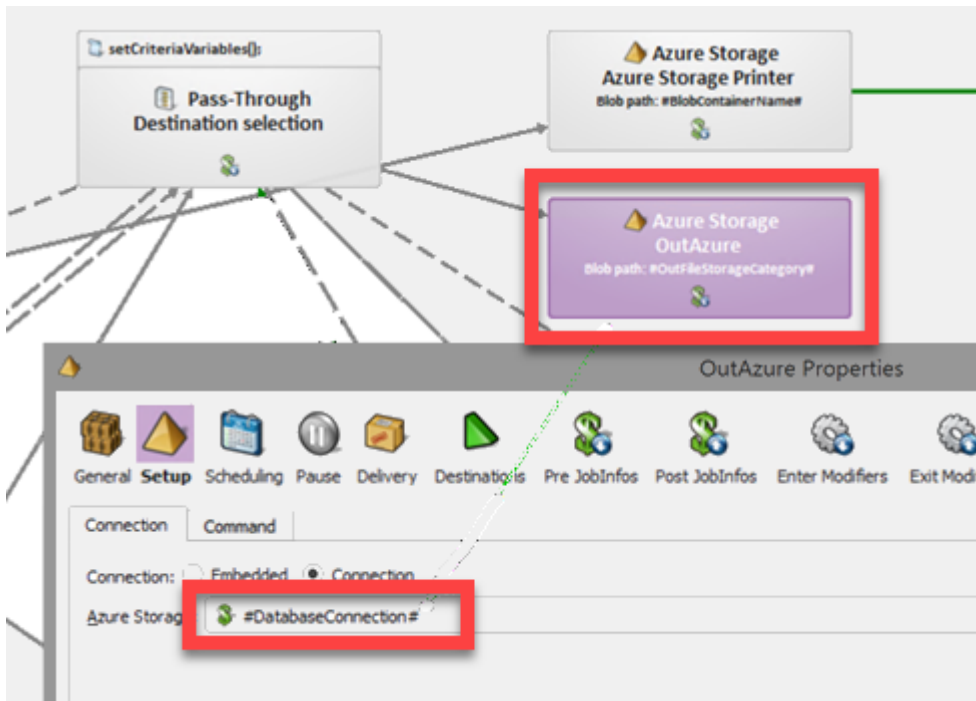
setCriteriaVariables();

Pass-Through
Destination selection

Azure Storage
Azure Storage Printer
Blob path: #BlobContainerName#

Azure Storage
OutAzure
Blob path: #OutFileStorageCategory#

OutAzure Properties

General Setup Scheduling Pause Delivery Destinations Pre JobInfos Post JobInfos Enter Modifiers Exit Modi

Connection Command

Connection: Embedded Connection

Azure Storag #DatabaseConnection#